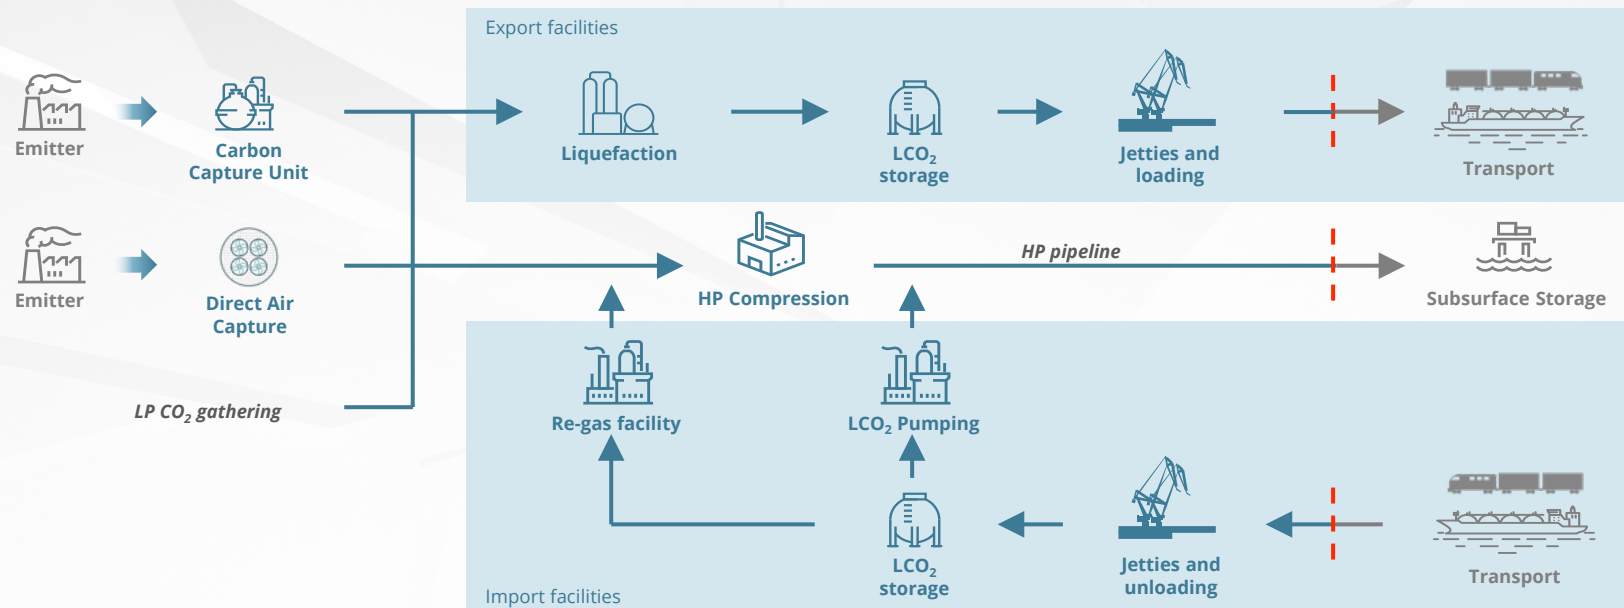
Export facilities

Emitter

Carbon Capture Unit

Liquefaction

$LCO_2$ storage

Jetties and loading

Transport

Emitter

Direct Air Capture

HP Compression

HP pipeline

Subsurface Storage

LP $CO_2$ gathering

Re-gas facility

$LCO_2$ Pumping

$LCO_2$ storage

Jetties and unloading

Transport

Import facilities